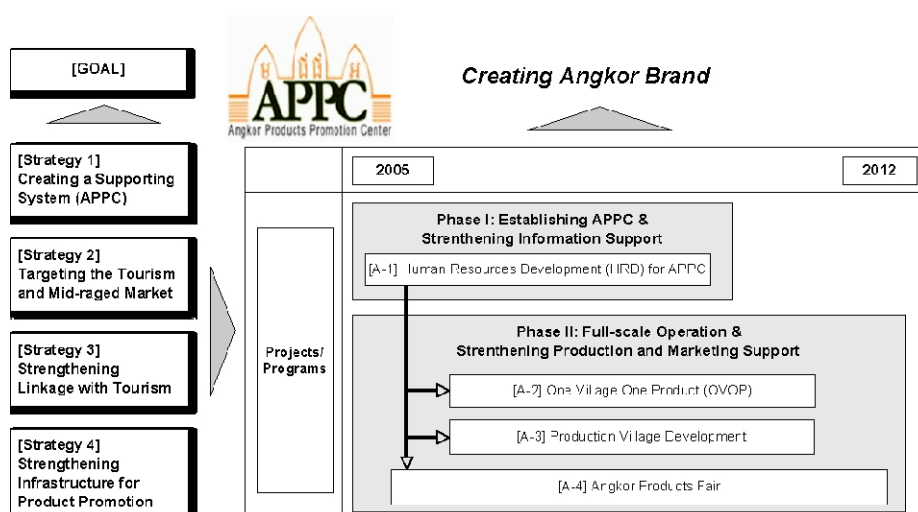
[GOAL]

APPC
Angkor Products Promotion Center

Creating Angkor Brand

[Strategy 1]
Creating a Supporting System (APPC)

[Strategy 2]
Targeting the Tourism and Mid-raged Market

[Strategy 3]
Strengthening Linkage with Tourism

[Strategy 4]
Strengthening Infrastructure for Product Promotion

2005

2012

Projects/ Programs

Phase I: Establishing APPC & Strenthening Information Support

[A-1] Human Resources Development (HRD) for APPC

Phase II: Full-scale Operation & Strenthening Production and Marketing Support

[A-2] One Village One Product (OVOP)

[A-3] Production Village Development

[A-4] Angkor Products Fair